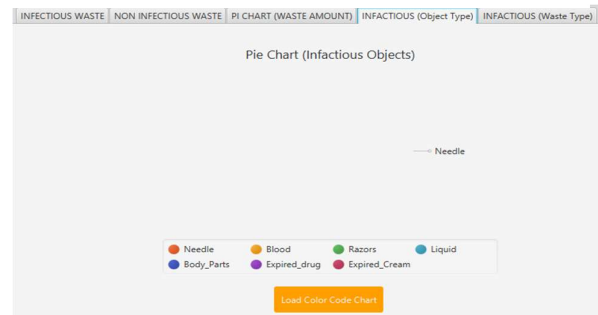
INFECTIOUS WASTE | NON INFECTIOUS WASTE | PI CHART (WASTE AMOUNT) | INFACTIOUS (Object Type) | INFACTIOUS (Waste Type)

Pie Chart (Infactious Objects)

Needle

Needle
Blood
Razors
Liquid
Body_Parts
Expired_drug
Expired_Cream

Load Color Code Chart